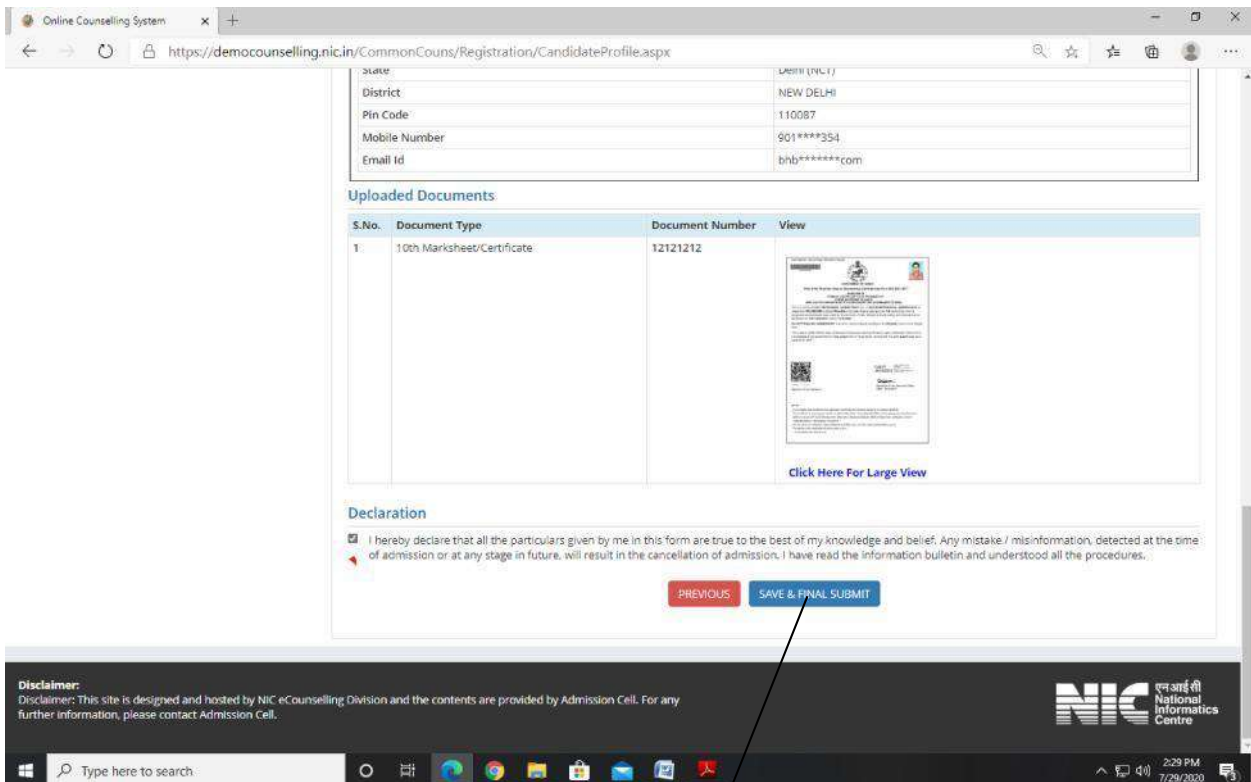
Online Counselling System × +

https://democounselling.nic.in/CommonCouns/Registration/CandidateProfile.aspx

| State | Delhi (NCT) |
|---|---|
| District | NEW DELHI |
| Pin Code | 110087 |
| Mobile Number | 901****354 |
| Email Id | bhb*******com |

Uploaded Documents

| S.No. | Document Type | Document Number | View |
|---|---|---|---|
| 1 | 10th Marksheet/Certificate | 12121212 | Click Here For Large View |

Declaration

I hereby declare that all the particulars given by me in this form are true to the best of my knowledge and belief. Any mistake / misinformation, detected at the time of admission or at any stage in future, will result in the cancellation of admission. I have read the information bulletin and understood all the procedures.

PREVIOUS SAVE & FINAL SUBMIT

Disclaimer:
Disclaimer: This site is designed and hosted by NIC eCounselling Division and the contents are provided by Admission Cell. For any further information, please contact Admission Cell.

NIC एनआईसी National Informatics Centre

Type here to search

2:29 PM 7/29/2020